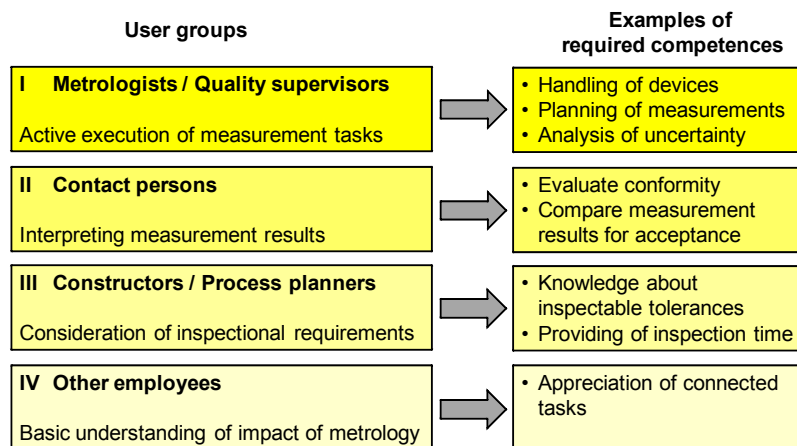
User groups

Examples of required competences

I Metrologists / Quality supervisors

Active execution of measurement tasks

• Handling of devices
• Planning of measurements
• Analysis of uncertainty

II Contact persons

Interpreting measurement results

• Evaluate conformity
• Compare measurement results for acceptance

III Constructors / Process planners

Consideration of inspectional requirements

• Knowledge about inspectable tolerances
• Providing of inspection time

IV Other employees

Basic understanding of impact of metrology

• Appreciation of connected tasks